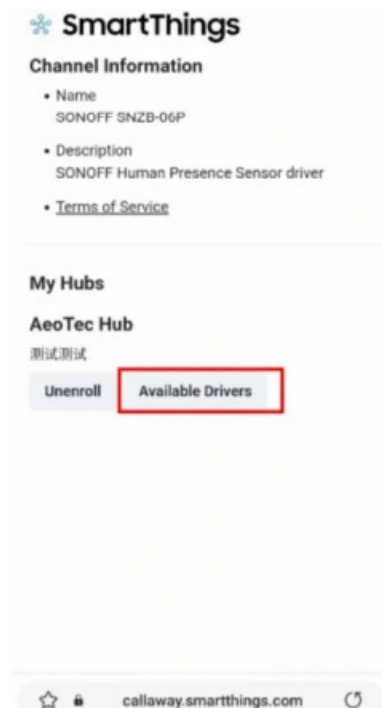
SmartThings

Channel Information

• Name
SONOFF SNZB-06P

• Description
SONOFF Human Presence Sensor driver

• Terms of Service

My Hubs

AeoTec Hub

测试测试

Unenroll

Available Drivers

callaway.smartthings.com